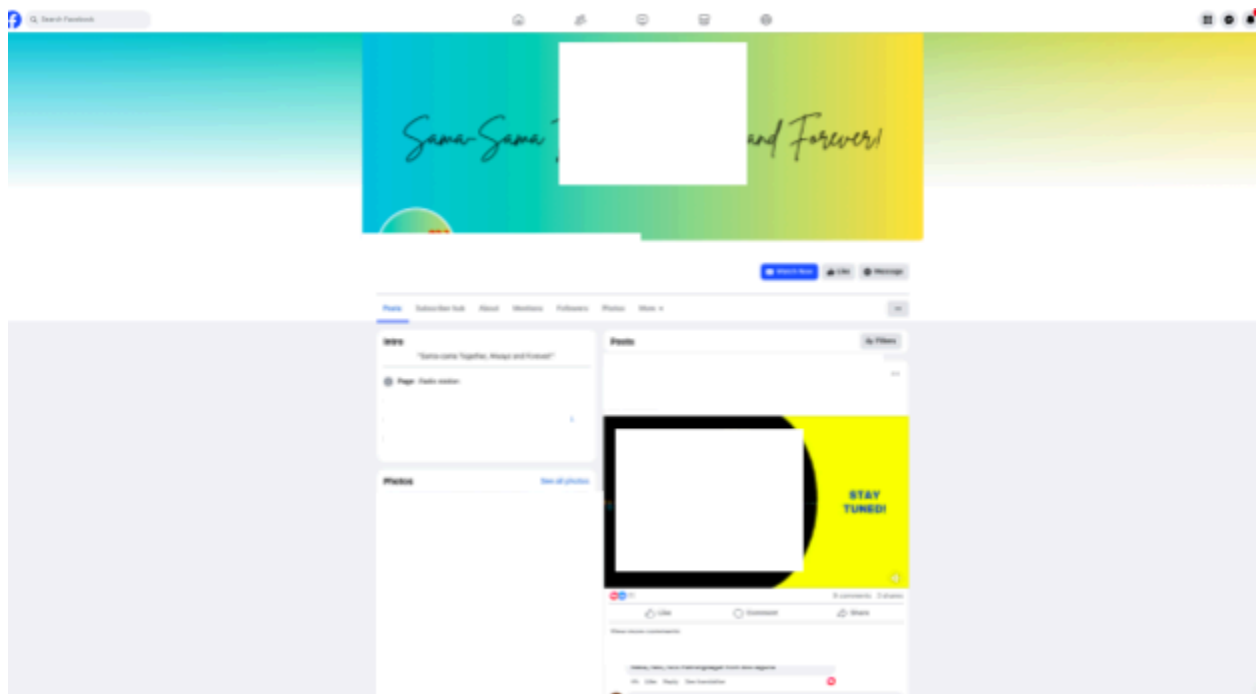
Search Facebook

Sama-Sama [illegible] and Forever!

Watch Now
Like
Message

Posts
Subscriber hub
About
Mentions
Followers
Photos
More

Intro
"Sama-sama Together, Always and Forever!"
Page · Radio station

Photos
See all photos

Posts
Filters

STAY TUNED!

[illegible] comments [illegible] shares
Like
Comment
Share
View more comments
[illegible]
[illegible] Like Reply See translation